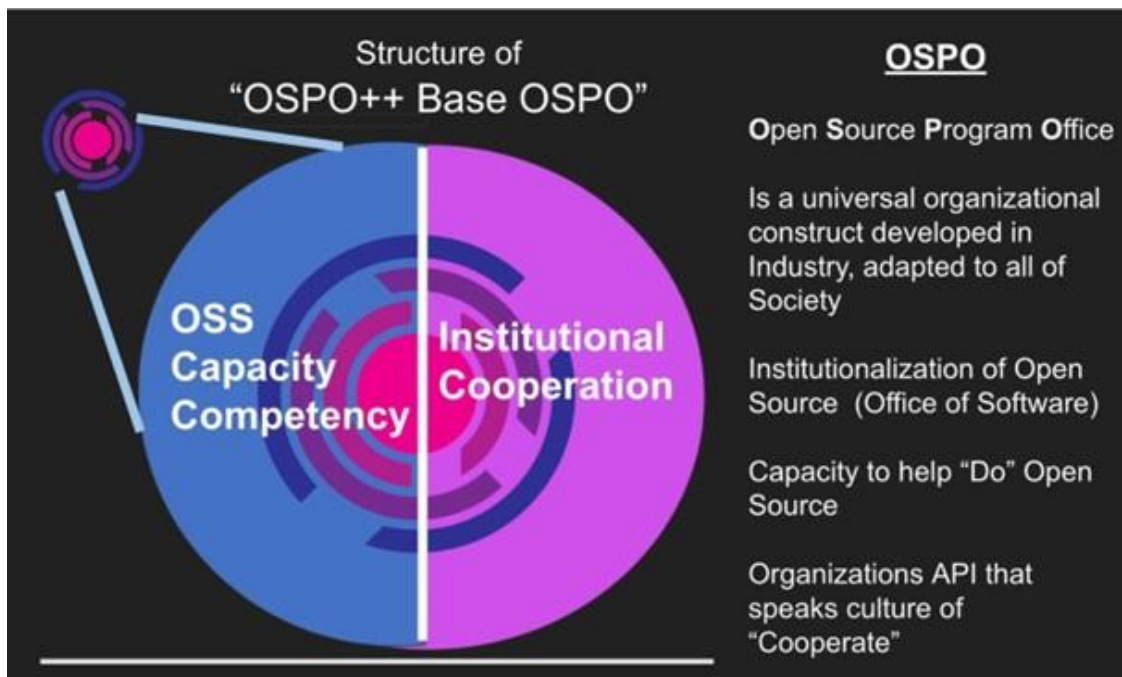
Structure of
“OSPO++ Base OSPO”

OSS
Capacity
Competency

Institutional
Cooperation

OSPO

Open Source Program Office

Is a universal organizational construct developed in Industry, adapted to all of Society

Institutionalization of Open Source (Office of Software)

Capacity to help “Do” Open Source

Organizations API that speaks culture of “Cooperate”